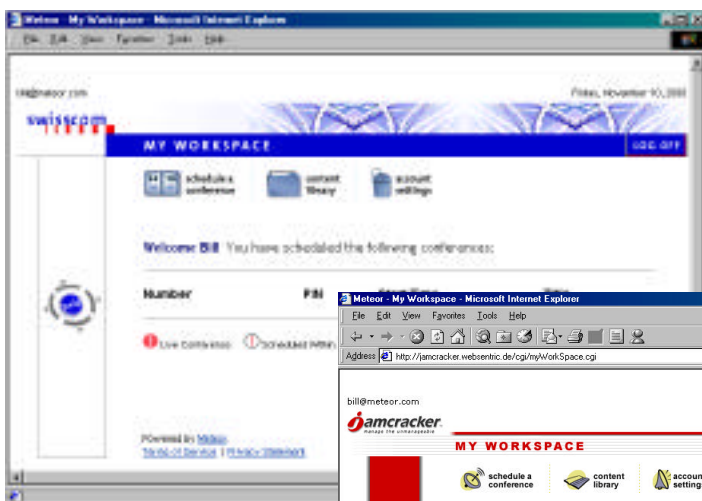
Meteor - My Workspace - Microsoft Internet Explorer

File Edit View Favorites Tools Help

bill@meteor.com

Friday, November 10, 2000

swisscom

MY WORKSPACE

LOG OFF

schedule a conference

content library

account settings

Welcome Bill You have scheduled the following conferences:

Number

PIN

Start Time

Status

Live Conference

Scheduled Within

Powered by Meteor

Terms of Service | Privacy Statement

Meteor - My Workspace - Microsoft Internet Explorer

File Edit View Favorites Tools Help

Address http://jamcracker.websentric.de/cgi/myWorkSpace.cgi

bill@meteor.com

jamcracker

manage the unmanageable

MY WORKSPACE

schedule a conference

content library

account settings